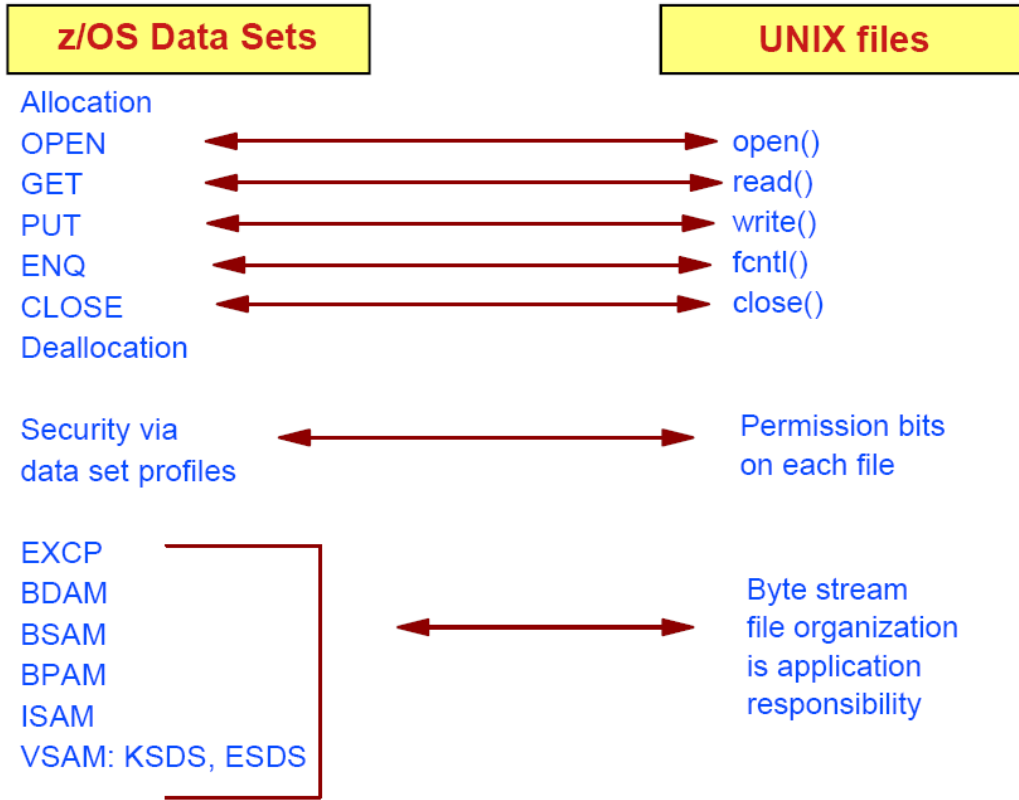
z/OS Data Sets

UNIX files

Allocation
OPEN
GET
PUT
ENQ
CLOSE
Deallocation

open()
read()
write()
fcntl()
close()

Security via data set profiles

Permission bits on each file

EXCP
BDAM
BSAM
BPAM
ISAM
VSAM: KSDS, ESDS

Byte stream file organization is application responsibility